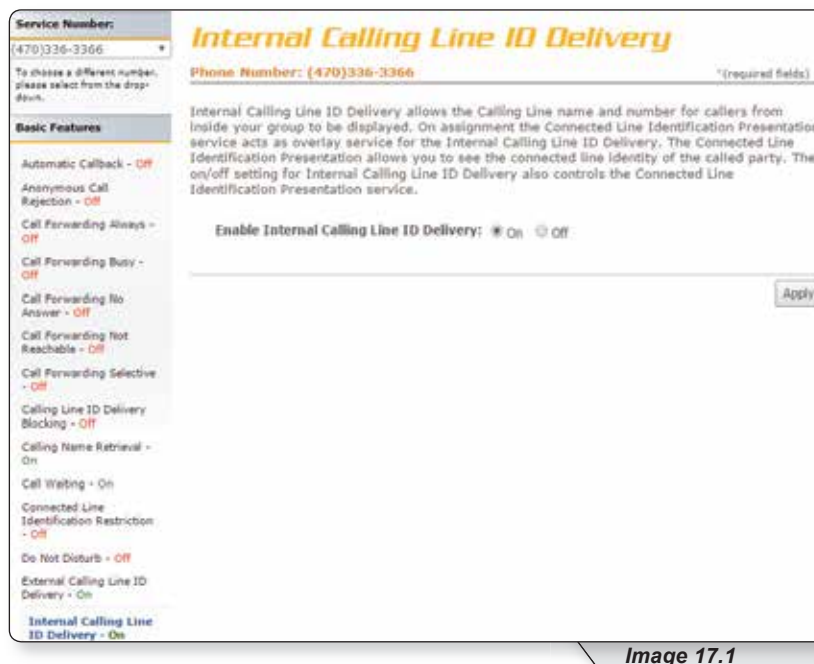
Service Number:
(470)336-3366

To choose a different number, please select from the drop-down.

Basic Features

Automatic Callback - Off

Anonymous Call Rejection - Off

Call Forwarding Always - Off

Call Forwarding Busy - Off

Call Forwarding No Answer - Off

Call Forwarding Not Reachable - Off

Call Forwarding Selective - Off

Calling Line ID Delivery Blocking - Off

Calling Name Retrieval - On

Call Waiting - On

Connected Line Identification Restriction - Off

Do Not Disturb - Off

External Calling Line ID Delivery - On

Internal Calling Line ID Delivery - On

Internal Calling Line ID Delivery

Phone Number: (470)336-3366

*(required fields)

Internal Calling Line ID Delivery allows the Calling Line name and number for callers from inside your group to be displayed. On assignment the Connected Line Identification Presentation service acts as overlay service for the Internal Calling Line ID Delivery. The Connected Line Identification Presentation allows you to see the connected line identity of the called party. The on/off setting for Internal Calling Line ID Delivery also controls the Connected Line Identification Presentation service.

Enable Internal Calling Line ID Delivery: On Off

Apply

Image 17.1